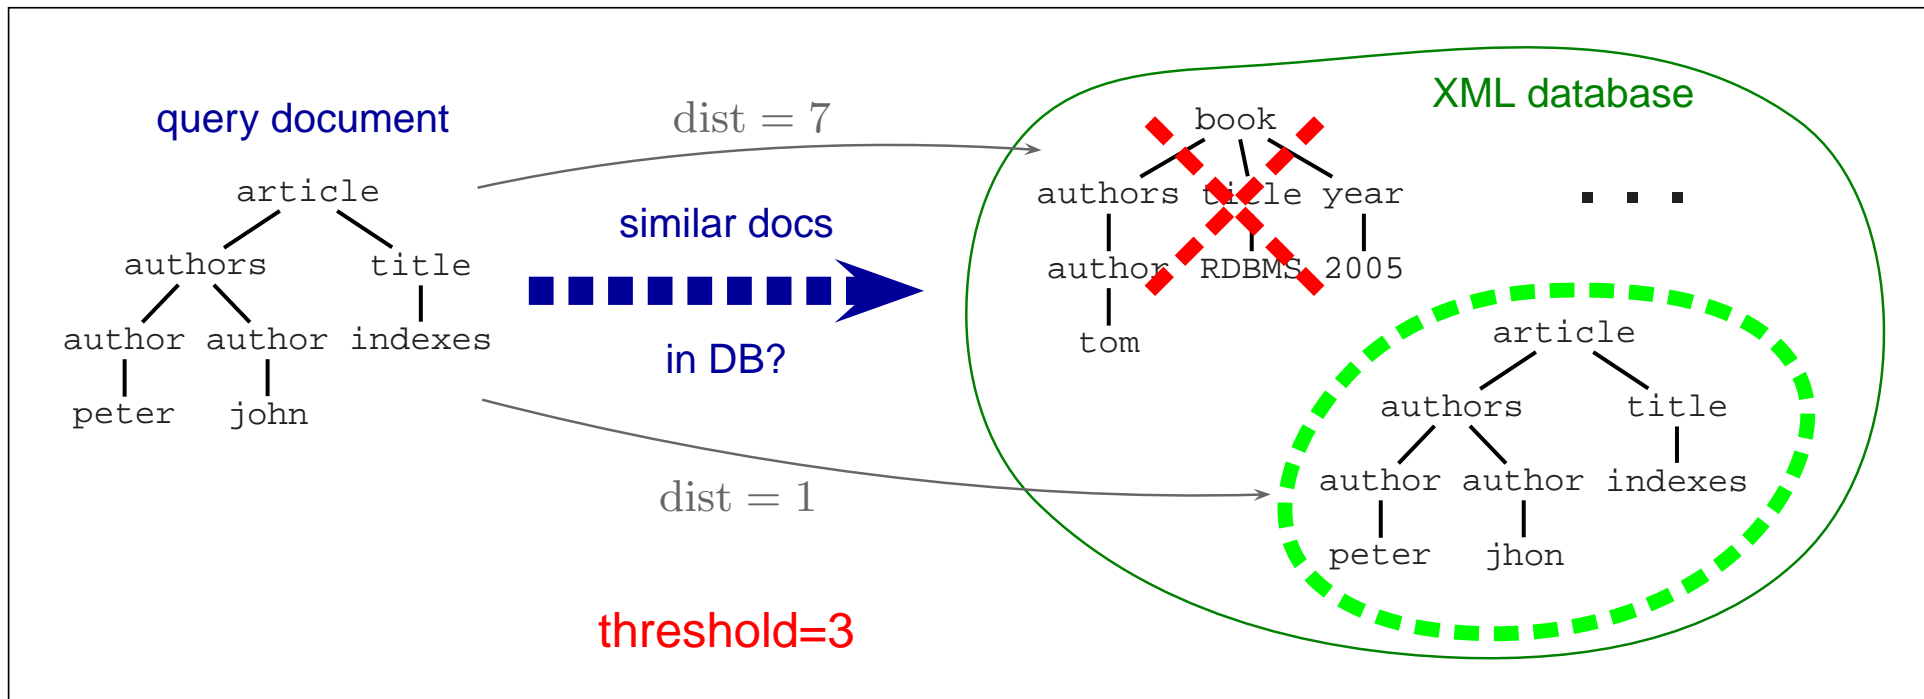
query document

article
authors title
author author indexes
peter john

dist = 7

similar docs

in DB?

dist = 1

threshold=3

XML database

book
authors title year
author RDBMS 2005
tom

...

article
authors title
author author indexes
peter jhon